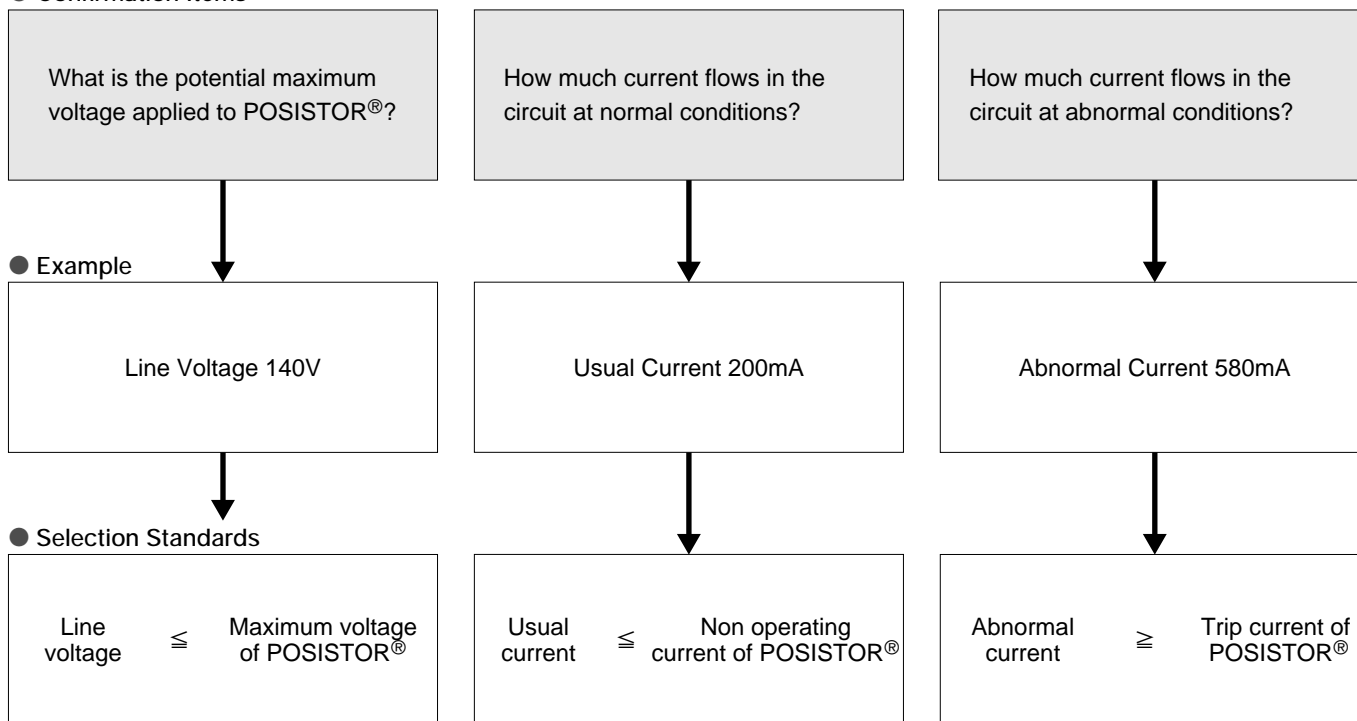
What is the potential maximum voltage applied to POSISTOR®?

How much current flows in the circuit at normal conditions?

How much current flows in the circuit at abnormal conditions?

● Example

Line Voltage 140V

Usual Current 200mA

Abnormal Current 580mA

● Selection Standards

Line voltage $\leqq$ Maximum voltage of POSISTOR®

Usual current $\leqq$ Non operating current of POSISTOR®

Abnormal current $\geqq$ Trip current of POSISTOR®